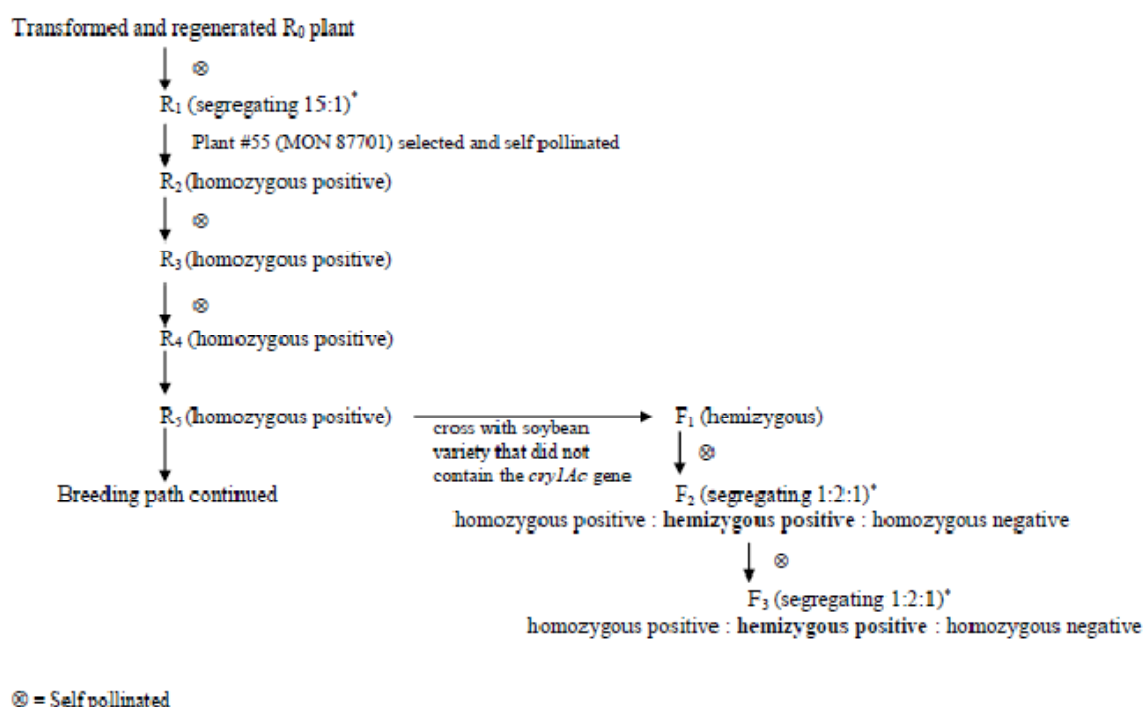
Transformed and regenerated $R_0$ plant

⊗

$R_1$ (segregating 15:1)*

Plant #55 (MON 87701) selected and self pollinated

$R_2$ (homozygous positive)

⊗

$R_3$ (homozygous positive)

⊗

$R_4$ (homozygous positive)

$R_5$ (homozygous positive)

cross with soybean variety that did not contain the *cry1Ac* gene

$F_1$ (hemizygous)

⊗

Breeding path continued

$F_2$ (segregating 1:2:1)*

homozygous positive : **hemizygous positive** : homozygous negative

⊗

$F_3$ (segregating 1:2:1)*

homozygous positive : **hemizygous positive** : homozygous negative

⊗ = Self pollinated